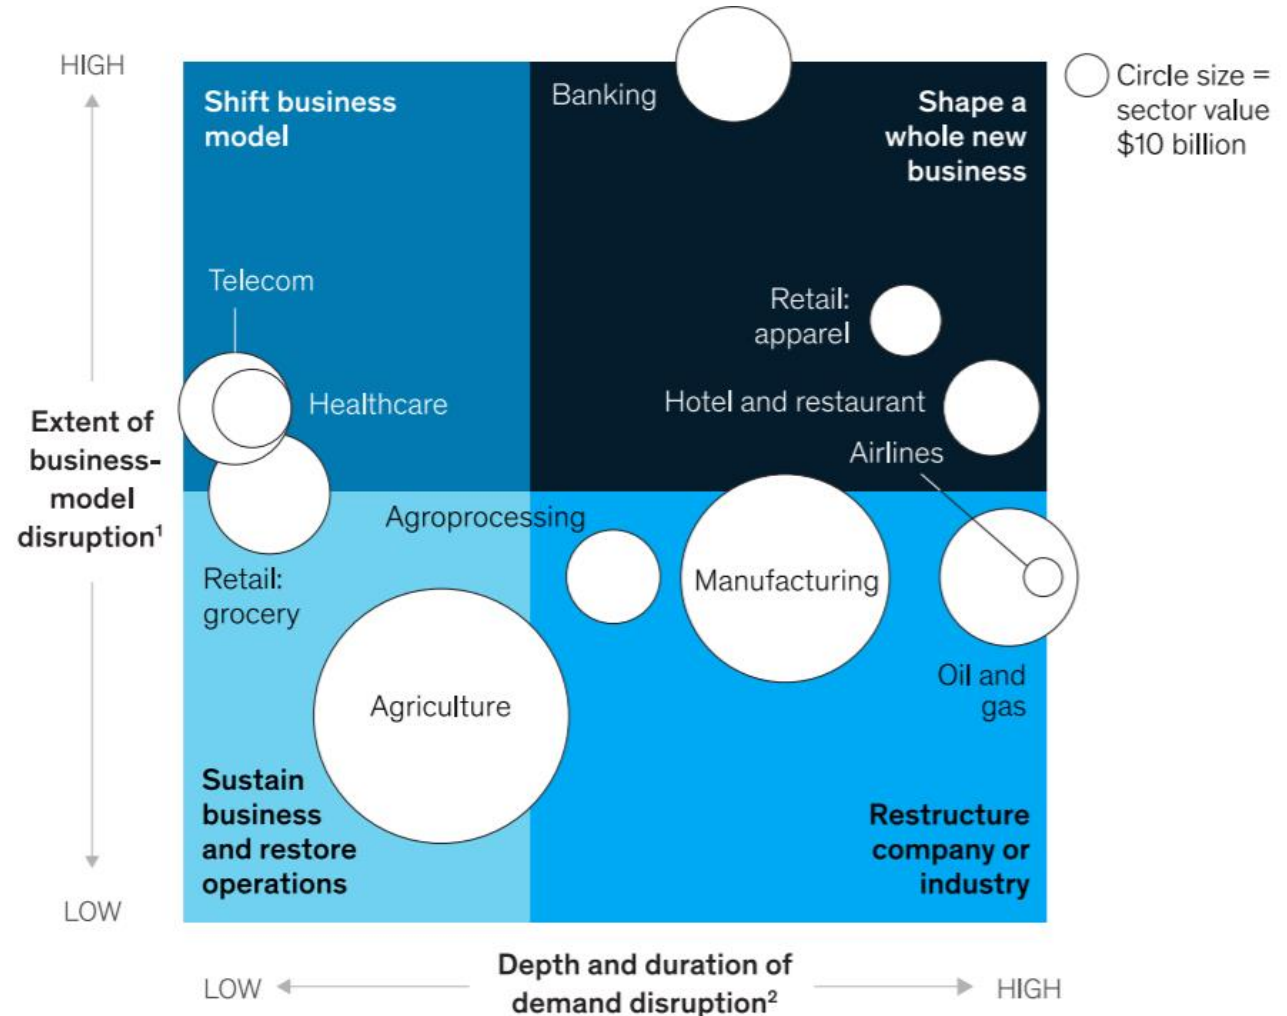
HIGH

Extent of business-model disruption$^1$

LOW

Shift business model

Banking

Shape a whole new business

Circle size = sector value $10 billion

Telecom

Healthcare

Retail: apparel

Hotel and restaurant

Airlines

Agroprocessing

Retail: grocery

Manufacturing

Oil and gas

Agriculture

Sustain business and restore operations

Restructure company or industry

LOW

Depth and duration of demand disruption$^2$

HIGH